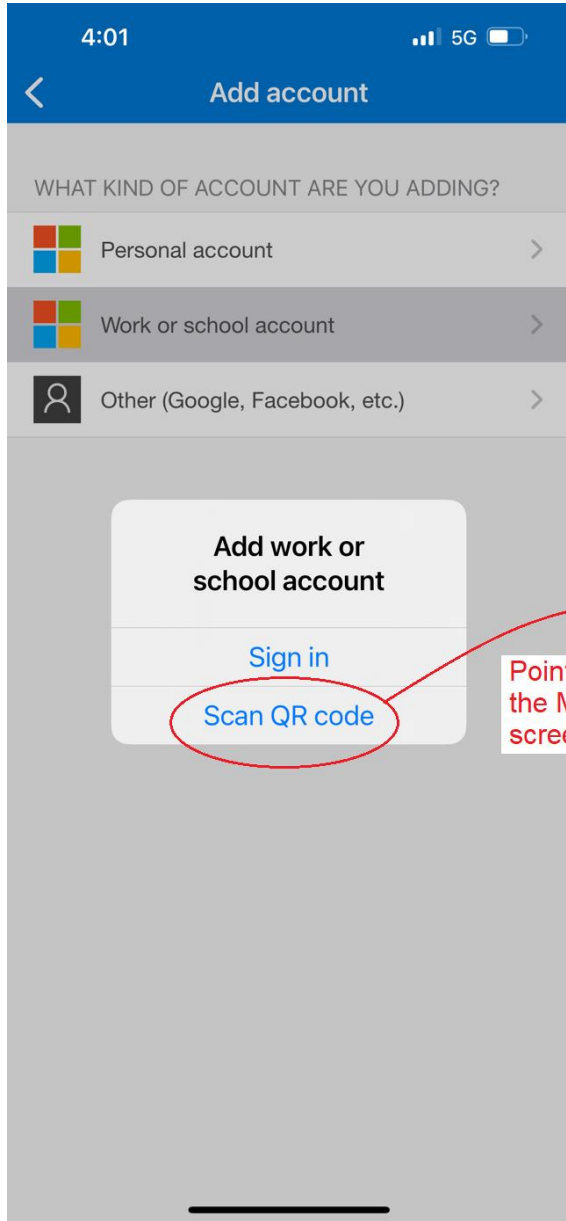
4:01
5G

Add account

WHAT KIND OF ACCOUNT ARE YOU ADDING?

Personal account

Work or school account

Other (Google, Facebook, etc.)

Add work or school account

Sign in

Scan QR code

Poin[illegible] the M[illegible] scre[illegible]